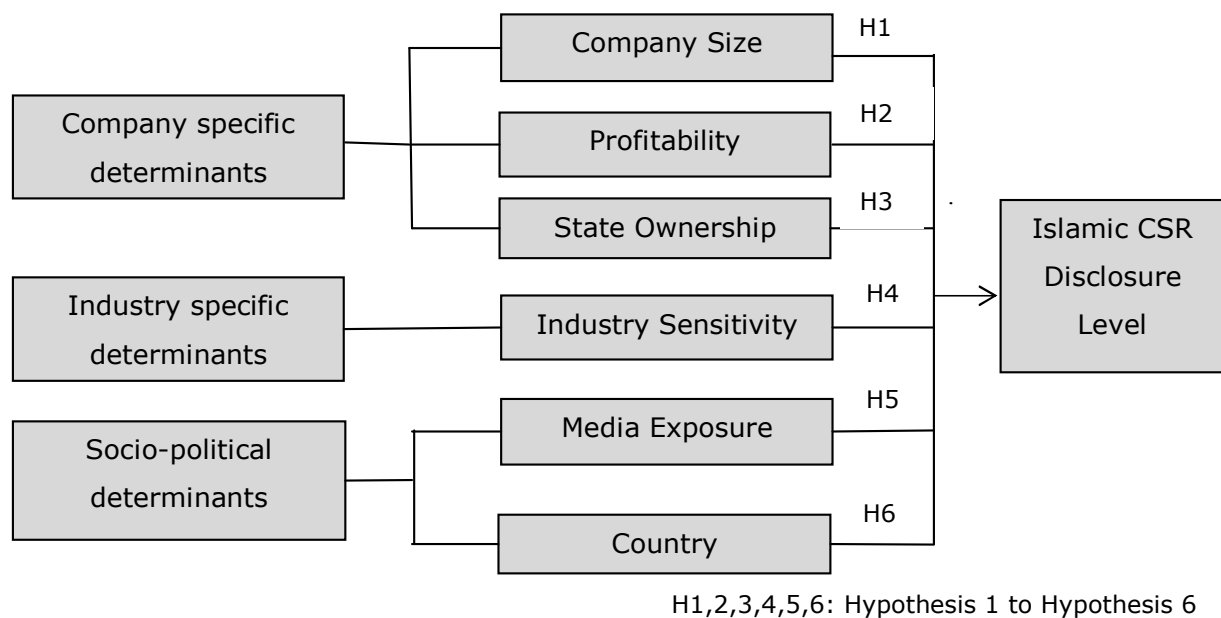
Company specific determinants

Industry specific determinants

Socio-political determinants

Company Size

H1

Profitability

H2

State Ownership

H3

Industry Sensitivity

H4

Media Exposure

H5

Country

H6

Islamic CSR Disclosure Level

H1,2,3,4,5,6: Hypothesis 1 to Hypothesis 6